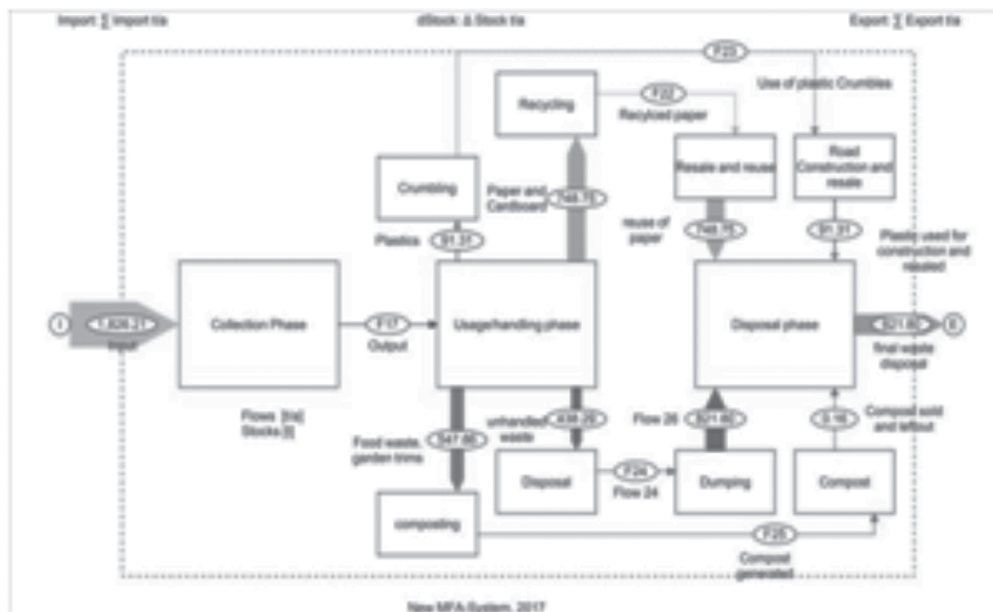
Import: ∑ Import t/a

dStock: Δ Stock t/a

Export: ∑ Export t/a

F23

Use of plastic Crumbles

Recycling

F22

Recycled paper

Crumbling

Paper and Cardboard

748.75

Resale and reuse

Road Construction and resale

reuse of paper

748.75

91.31

Plastics

91.31

Plastic used for construction and resaled

I

1,926.21

Input

Collection Phase

F17

Output

Usage/handling phase

Disposal phase

521.60

E

final waste disposal

Flows [t/a]
Stocks [t]

Food waste, garden trims

547.60

unhandled waste

438.29

Flow 26

521.60

5.16

Compost sold and leftout

Disposal

F24

Flow 24

Dumping

Compost

composting

F25

Compost generated

New MFA-System, 2017